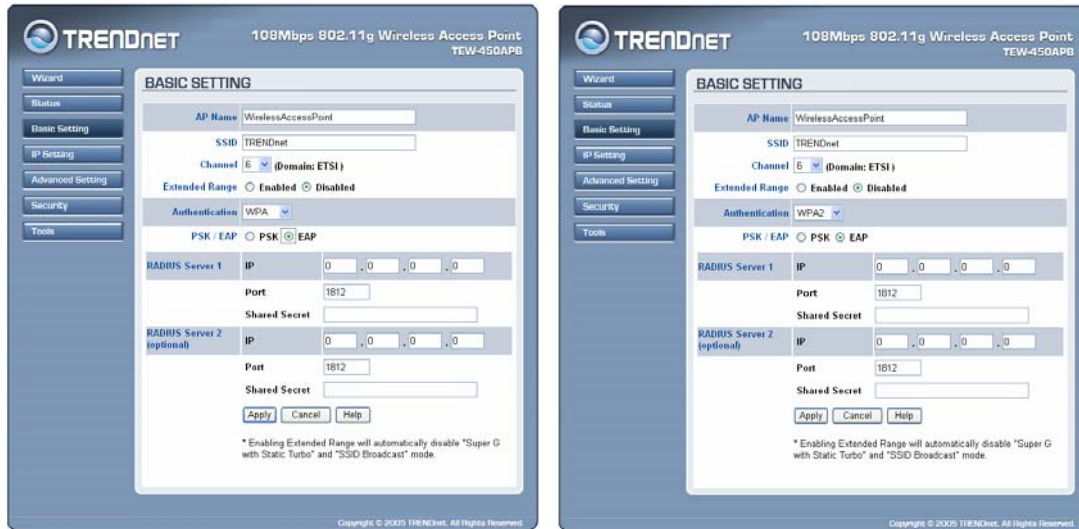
TRENDNET

108Mbps 802.11g Wireless Access Point
TEW-450APB

Wizard
Status
Basic Setting
IP Setting
Advanced Setting
Security
Tools

BASIC SETTING

AP Name WirelessAccessPoint
SSID TRENDnet
Channel 6 (Domain: ETSI)
Extended Range ○ Enabled ⦿ Disabled
Authentication WPA
PSK / EAP ○ PSK ⦿ EAP

| RADIUS Server 1 | IP | 0 . 0 . 0 . 0 |
|---|---|---|
| | Port | 1812 |
| | Shared Secret | |
| RADIUS Server 2 (optional) | IP | 0 . 0 . 0 . 0 |
| | Port | 1812 |
| | Shared Secret | |

Apply Cancel Help

* Enabling Extended Range will automatically disable "Super G with Static Turbo" and "SSID Broadcast" mode.

Copyright © 2005 TRENDnet. All Rights Reserved.

TRENDNET

108Mbps 802.11g Wireless Access Point
TEW-450APB

Wizard
Status
Basic Setting
IP Setting
Advanced Setting
Security
Tools

BASIC SETTING

AP Name WirelessAccessPoint
SSID TRENDnet
Channel 6 (Domain: ETSI)
Extended Range ○ Enabled ⦿ Disabled
Authentication WPA2
PSK / EAP ○ PSK ⦿ EAP

| RADIUS Server 1 | IP | 0 . 0 . 0 . 0 |
|---|---|---|
| | Port | 1812 |
| | Shared Secret | |
| RADIUS Server 2 (optional) | IP | 0 . 0 . 0 . 0 |
| | Port | 1812 |
| | Shared Secret | |

Apply Cancel Help

* Enabling Extended Range will automatically disable "Super G with Static Turbo" and "SSID Broadcast" mode.

Copyright © 2005 TRENDnet. All Rights Reserved.